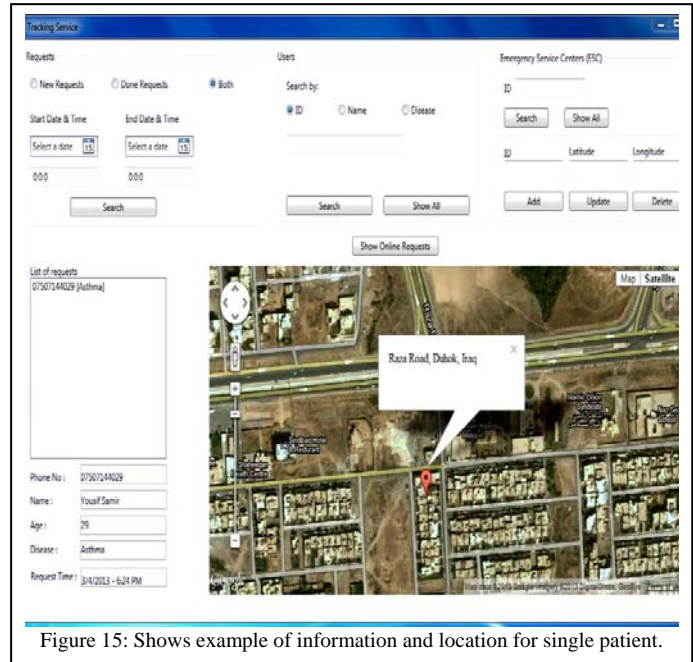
Tracking Service

Requests

New Requests Done Requests Both

Start Date & Time End Date & Time

Select a date 15 Select a date 15

0:0:0 0:0:0

Search

Users

Search by:

ID Name Disease

Search Show All

Emergency Service Centers (ESC)

ID

Search Show All

ID Latitude Longitude

Add Update Delete

Show Online Requests

List of requests

07507144029 [Asthma]

Map Satellite

Raza Road, Duhok, Iraq

Phone No : 07507144029

Name : Yousif Samir

Age : 29

Disease : Asthma

Request Time : 3/4/2013 - 6:24 PM

Figure 15: Shows example of information and location for single patient.